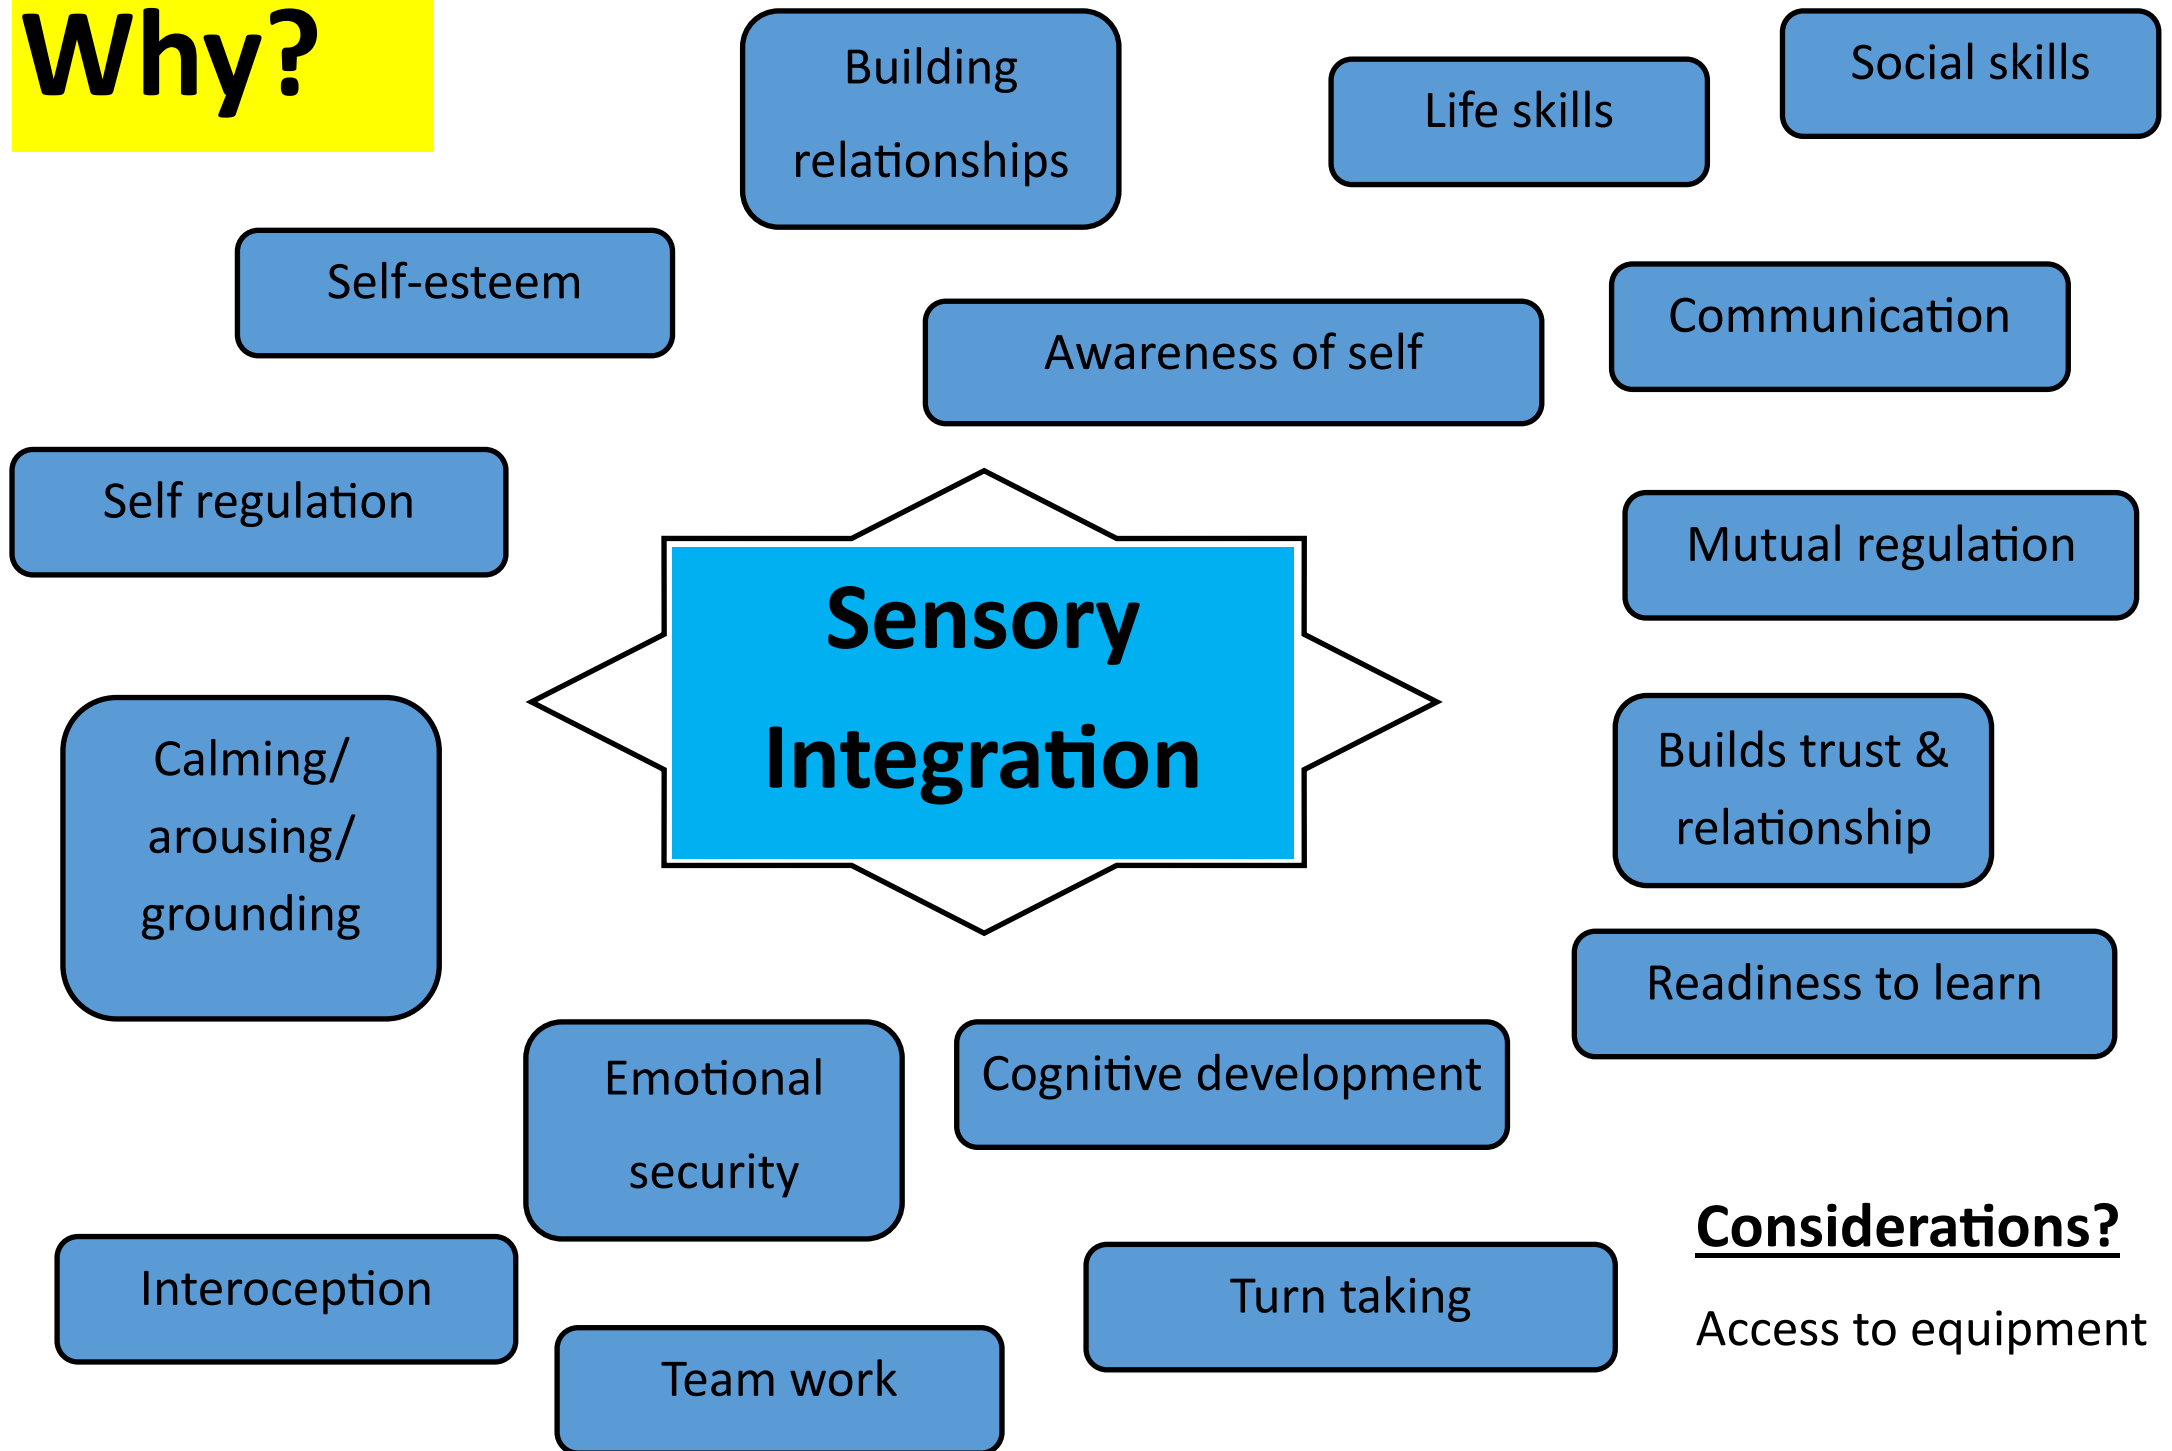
Why?

Building relationships

Life skills

Social skills

Self-esteem

Awareness of self

Communication

Self regulation

Sensory Integration

Mutual regulation

Calming/ arousing/ grounding

Builds trust & relationship

Readiness to learn

Emotional security

Cognitive development

Considerations?

Access to equipment

Interoception

Turn taking

Team work